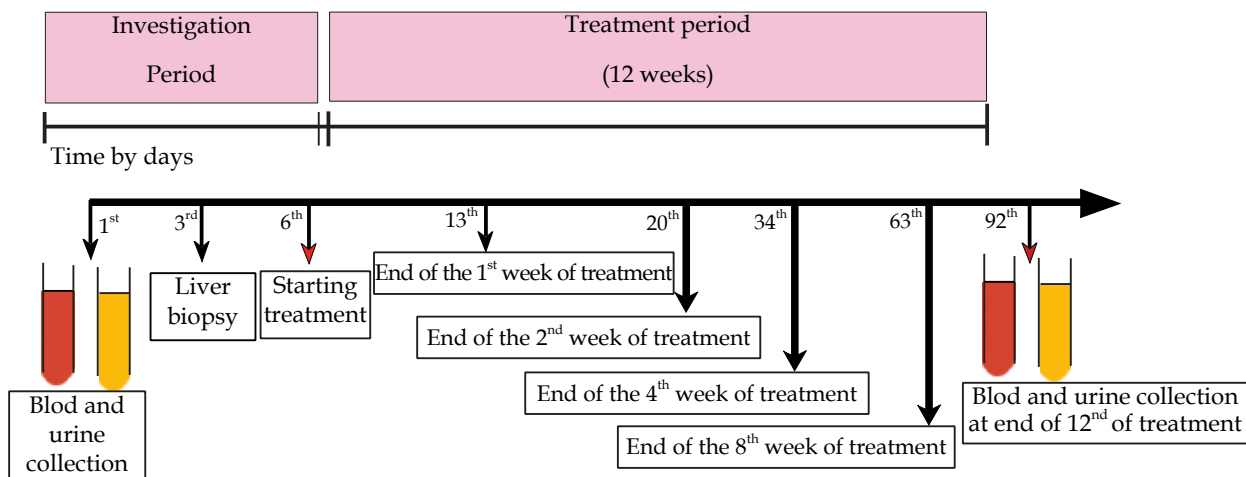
Investigation Period

Treatment period (12 weeks)

Time by days

1$^{st}$

3$^{rd}$

6$^{th}$

13$^{th}$

20$^{th}$

34$^{th}$

63$^{th}$

92$^{th}$

Blod and urine collection

Liver biopsy

Starting treatment

End of the 1$^{st}$ week of treatment

End of the 2$^{nd}$ week of treatment

End of the 4$^{th}$ week of treatment

End of the 8$^{th}$ week of treatment

Blod and urine collection at end of 12$^{nd}$ of treatment